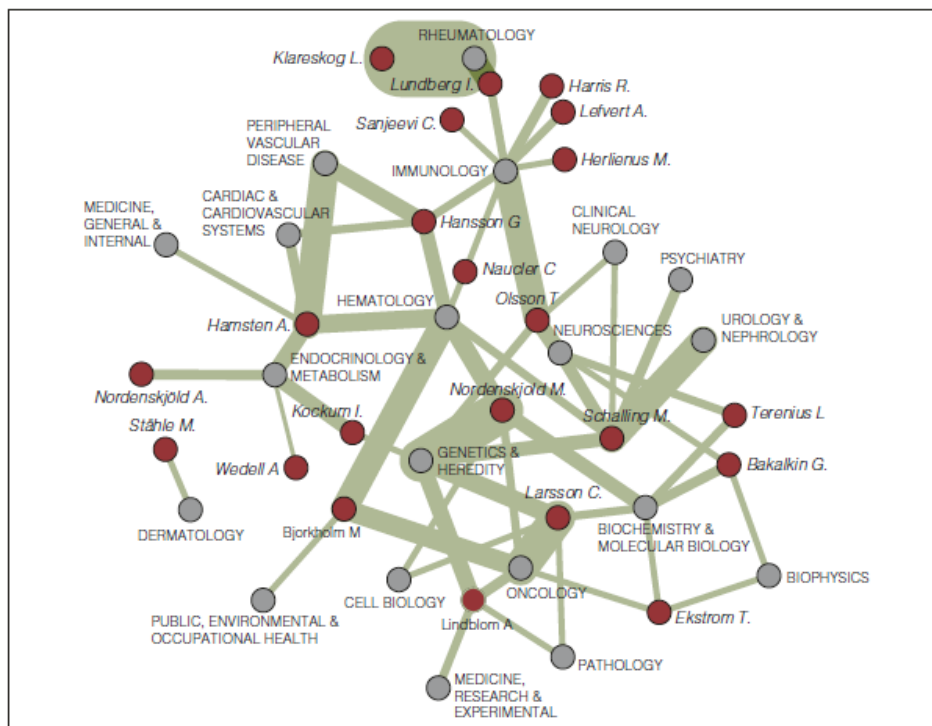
RHEUMATOLOGY
Klareskog L.
Lundberg I.
Harris R.
Lefvert A.
Sanjeevi C.
PERIPHERAL VASCULAR DISEASE
IMMUNOLOGY
Herlienus M.
CARDIAC & CARDIOVASCULAR SYSTEMS
Hansson G
MEDICINE, GENERAL & INTERNAL
CLINICAL NEUROLOGY
Naucler C
PSYCHIATRY
HEMATOLOGY
Olsson T.
Hamsten A.
NEUROSCIENCES
UROLOGY & NEPHROLOGY
ENDOCRINOLOGY & METABOLISM
Nordenskjöld A.
Nordenskjöld M.
Kockum I.
Schalling M.
Terenius L.
Ståhle M.
GENETICS & HEREDITY
Wedell A
Bakalkin G.
Larsson C.
Bjorkholm M
DERMATOLOGY
BIOCHEMISTRY & MOLECULAR BIOLOGY
BIOPHYSICS
ONCOLOGY
CELL BIOLOGY
PUBLIC, ENVIRONMENTAL & OCCUPATIONAL HEALTH
Lindblom A
Ekstrom T.
PATHOLOGY
MEDICINE, RESEARCH & EXPERIMENTAL